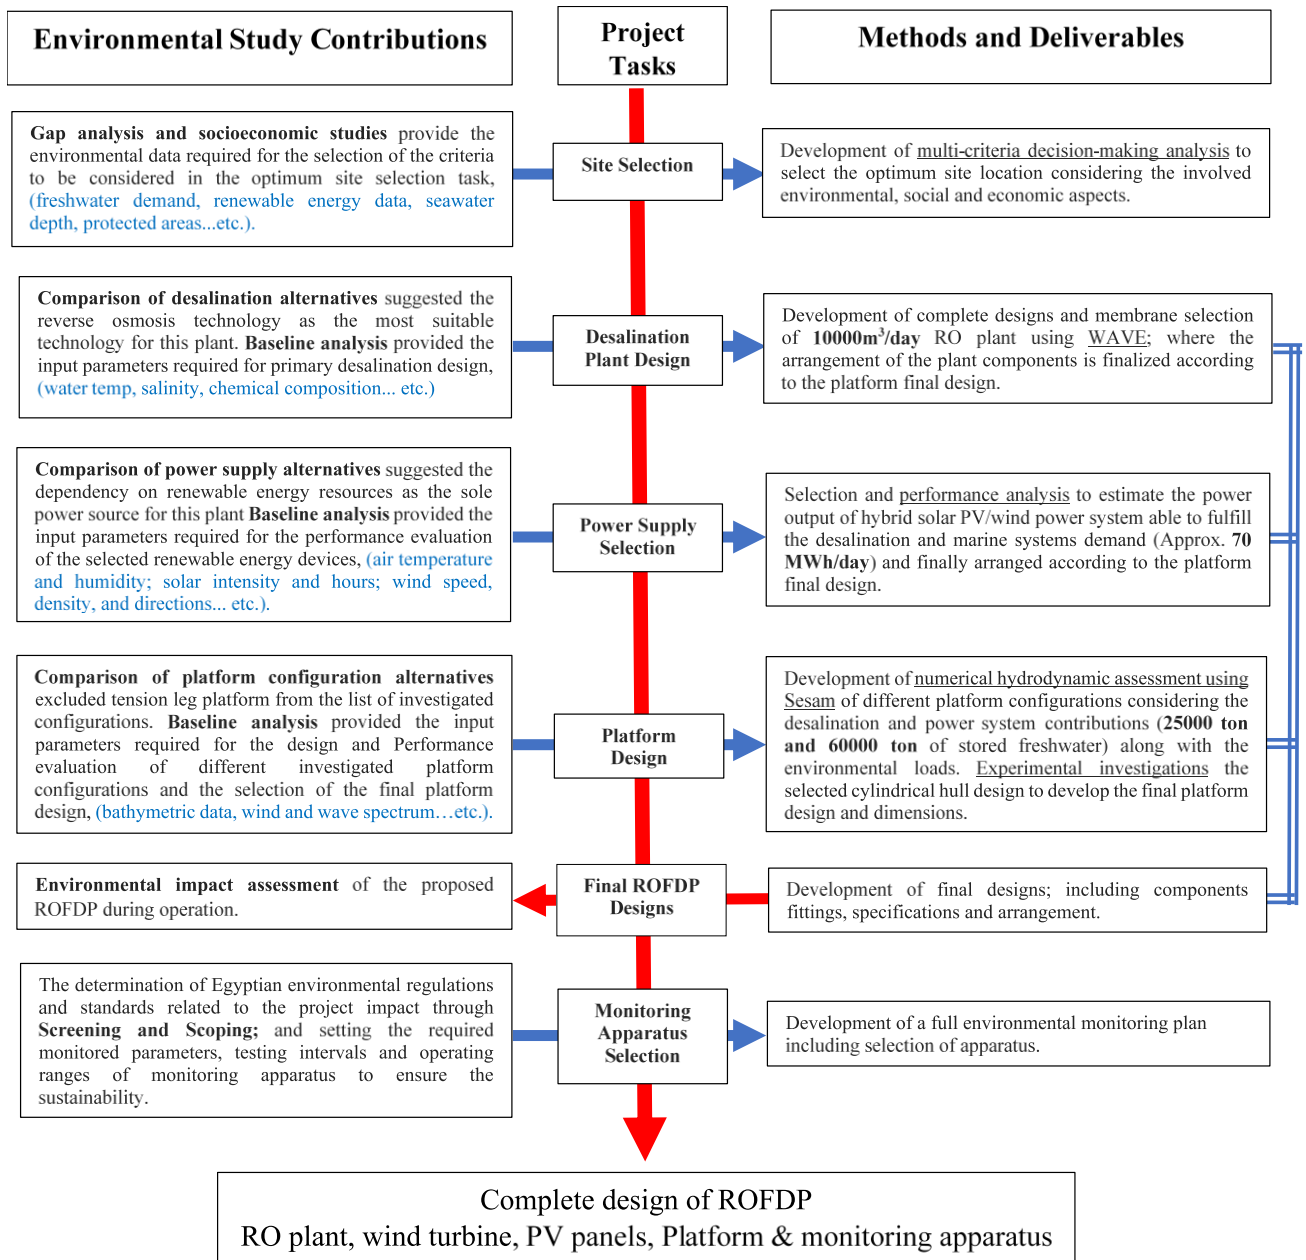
Environmental Study Contributions

Project Tasks

Methods and Deliverables

Gap analysis and socioeconomic studies provide the environmental data required for the selection of the criteria to be considered in the optimum site selection task, (freshwater demand, renewable energy data, seawater depth, protected areas...etc.).

Site Selection

Development of multi-criteria decision-making analysis to select the optimum site location considering the involved environmental, social and economic aspects.

Comparison of desalination alternatives suggested the reverse osmosis technology as the most suitable technology for this plant. Baseline analysis provided the input parameters required for primary desalination design, (water temp, salinity, chemical composition... etc.)

Desalination Plant Design

Development of complete designs and membrane selection of $10000m^3$/day RO plant using WAVE; where the arrangement of the plant components is finalized according to the platform final design.

Comparison of power supply alternatives suggested the dependency on renewable energy resources as the sole power source for this plant Baseline analysis provided the input parameters required for the performance evaluation of the selected renewable energy devices, (air temperature and humidity; solar intensity and hours; wind speed, density, and directions... etc.).

Power Supply Selection

Selection and performance analysis to estimate the power output of hybrid solar PV/wind power system able to fulfill the desalination and marine systems demand (Approx. 70 MWh/day) and finally arranged according to the platform final design.

Comparison of platform configuration alternatives excluded tension leg platform from the list of investigated configurations. Baseline analysis provided the input parameters required for the design and Performance evaluation of different investigated platform configurations and the selection of the final platform design, (bathymetric data, wind and wave spectrum…etc.).

Platform Design

Development of numerical hydrodynamic assessment using Sesam of different platform configurations considering the desalination and power system contributions (25000 ton and 60000 ton of stored freshwater) along with the environmental loads. Experimental investigations the selected cylindrical hull design to develop the final platform design and dimensions.

Environmental impact assessment of the proposed ROFDP during operation.

Final ROFDP Designs

Development of final designs; including components fittings, specifications and arrangement.

The determination of Egyptian environmental regulations and standards related to the project impact through Screening and Scoping; and setting the required monitored parameters, testing intervals and operating ranges of monitoring apparatus to ensure the sustainability.

Monitoring Apparatus Selection

Development of a full environmental monitoring plan including selection of apparatus.

Complete design of ROFDP
RO plant, wind turbine, PV panels, Platform & monitoring apparatus